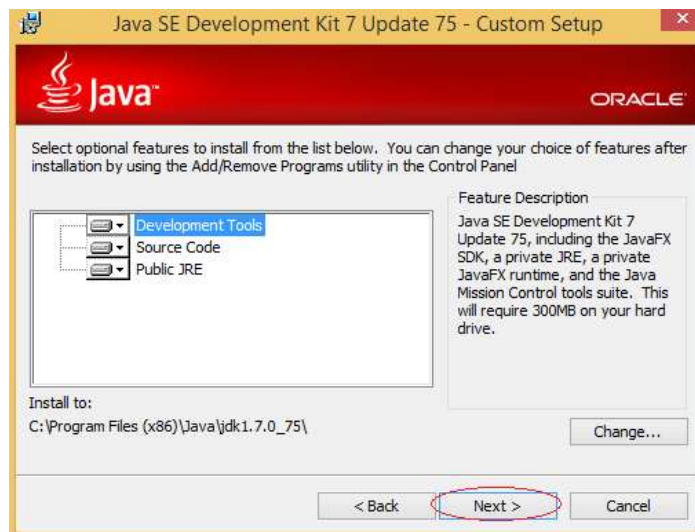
Java SE Development Kit 7 Update 75 - Custom Setup

Java

ORACLE

Select optional features to install from the list below. You can change your choice of features after installation by using the Add/Remove Programs utility in the Control Panel

Development Tools
Source Code
Public JRE

Feature Description
Java SE Development Kit 7 Update 75, including the JavaFX SDK, a private JRE, a private JavaFX runtime, and the Java Mission Control tools suite. This will require 300MB on your hard drive.

Install to:
C:\Program Files (x86)\Java\jdk1.7.0_75\

Change...

< Back
Next >
Cancel